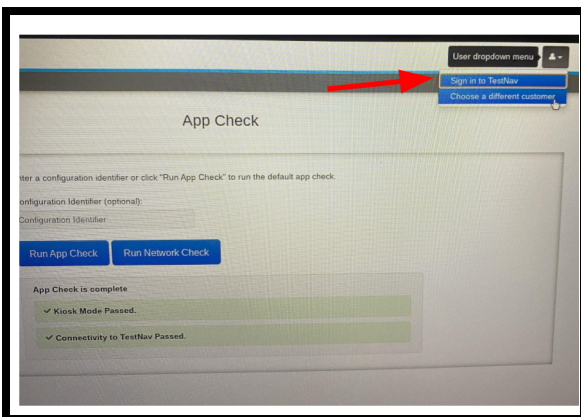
User dropdown menu

Sign in to TestNav

Choose a different customer

App Check

nter a configuration identifier or click "Run App Check" to run the default app check.

onfiguration Identifier (optional):

Configuration Identifier

Run App Check

Run Network Check

App Check is complete

✔ Kiosk Mode Passed.

✔ Connectivity to TestNav Passed.